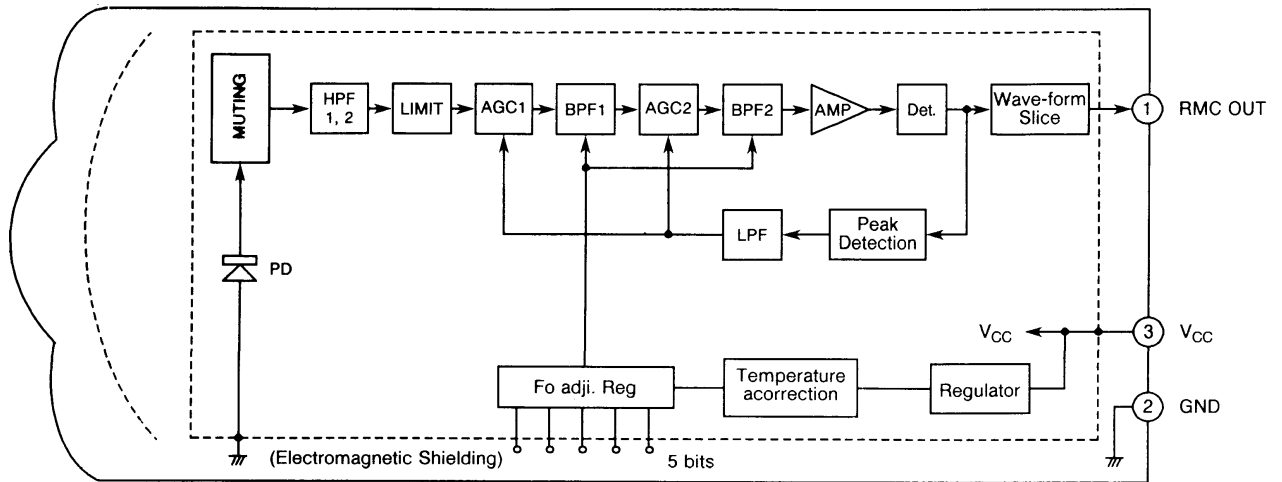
MUTING

HPF 1, 2

LIMIT

AGC1

BPF1

AGC2

BPF2

AMP

Det.

Wave-form Slice

1 RMC OUT

LPF

Peak Detection

PD

$V_{CC}$

3 $V_{CC}$

Fo adji. Reg

Temperature acorrection

Regulator

2 GND

(Electromagnetic Shielding)

5 bits